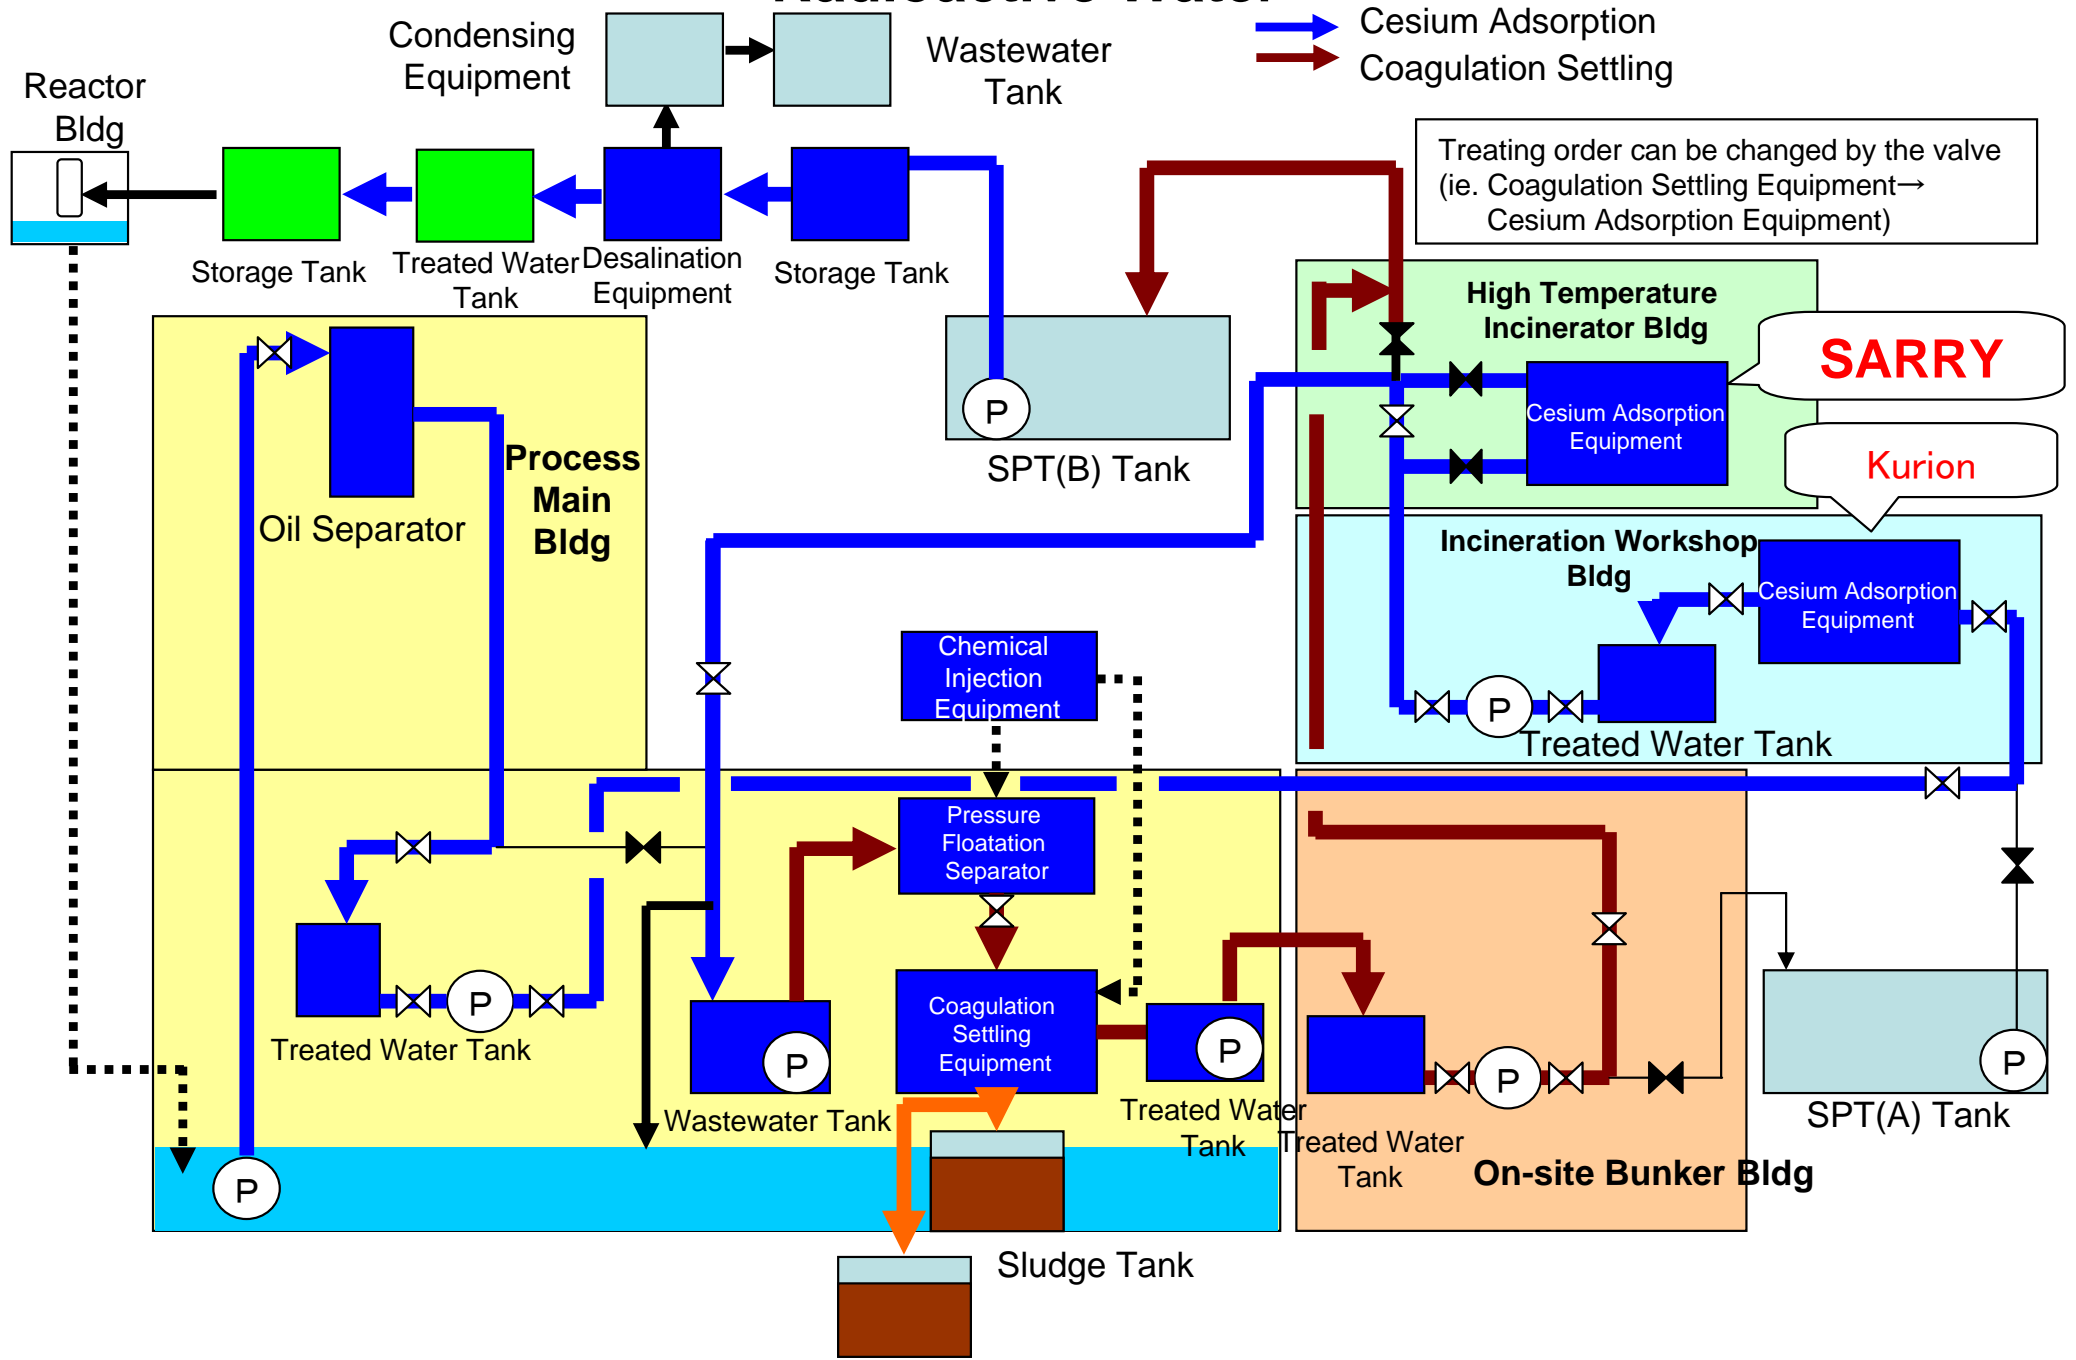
Cesium Adsorption
Coagulation Settling

Reactor Bldg

Condensing Equipment

Wastewater Tank

Storage Tank

Treated Water Tank

Desalination Equipment

Storage Tank

Treating order can be changed by the valve (ie. Coagulation Settling Equipment→ Cesium Adsorption Equipment)

High Temperature Incinerator Bldg

SARRY

Cesium Adsorption Equipment

Kurion

Process Main Bldg

Oil Separator

P

SPT(B) Tank

Incineration Workshop Bldg

Cesium Adsorption Equipment

P

Treated Water Tank

Chemical Injection Equipment

Pressure Floatation Separator

P

Treated Water Tank

P

Wastewater Tank

Coagulation Settling Equipment

P

Treated Water Tank

P

Treated Water Tank

On-site Bunker Bldg

P

SPT(A) Tank

P

Sludge Tank